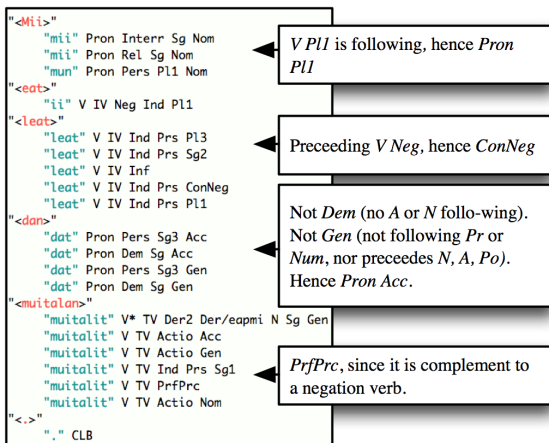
"<Mii>"
"mii" Pron Interr Sg Nom
"mii" Pron Rel Sg Nom
"mun" Pron Pers Pl1 Nom
"<eat>"
"ii" V IV Neg Ind Pl1
"<leat>"
"leat" V IV Ind Prs Pl3
"leat" V IV Ind Prs Sg2
"leat" V IV Inf
"leat" V IV Ind Prs ConNeg
"leat" V IV Ind Prs Pl1
"<dan>"
"dat" Pron Pers Sg3 Acc
"dat" Pron Dem Sg Acc
"dat" Pron Pers Sg3 Gen
"dat" Pron Dem Sg Gen
"<muitalan>"
"muitalit" V* TV Der2 Der/eapmi N Sg Gen
"muitalit" V TV Actio Acc
"muitalit" V TV Actio Gen
"muitalit" V TV Ind Prs Sg1
"muitalit" V TV PrfPrc
"muitalit" V TV Actio Nom
"<.>"
"." CLB

*V Pl1* is following, hence *Pron Pl1*

Preceeding *V Neg*, hence *ConNeg*

Not *Dem* (no *A* or *N* follo-wing). Not *Gen* (not following *Pr* or *Num*, nor preceedes *N, A, Po*). Hence *Pron Acc*.

*PrfPrc*, since it is complement to a negation verb.